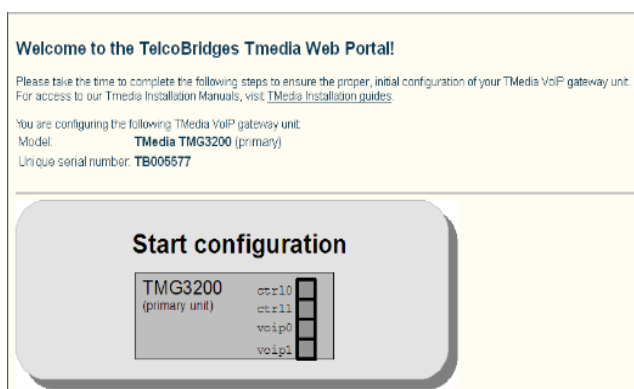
Welcome to the TelcoBridges Tmedia Web Portal!

Please take the time to complete the following steps to ensure the proper, initial configuration of your TMedia VoIP gateway unit. For access to our Tmedia Installation Manuals, visit TMedia Installation guides.

You are configuring the following TMedia VoIP gateway unit:
Model: TMedia TMG3200 (primary)
Unique serial number: TB005577

Start configuration

TMG3200
(primary unit)
ctrl0
ctrl1
voip0
voip1